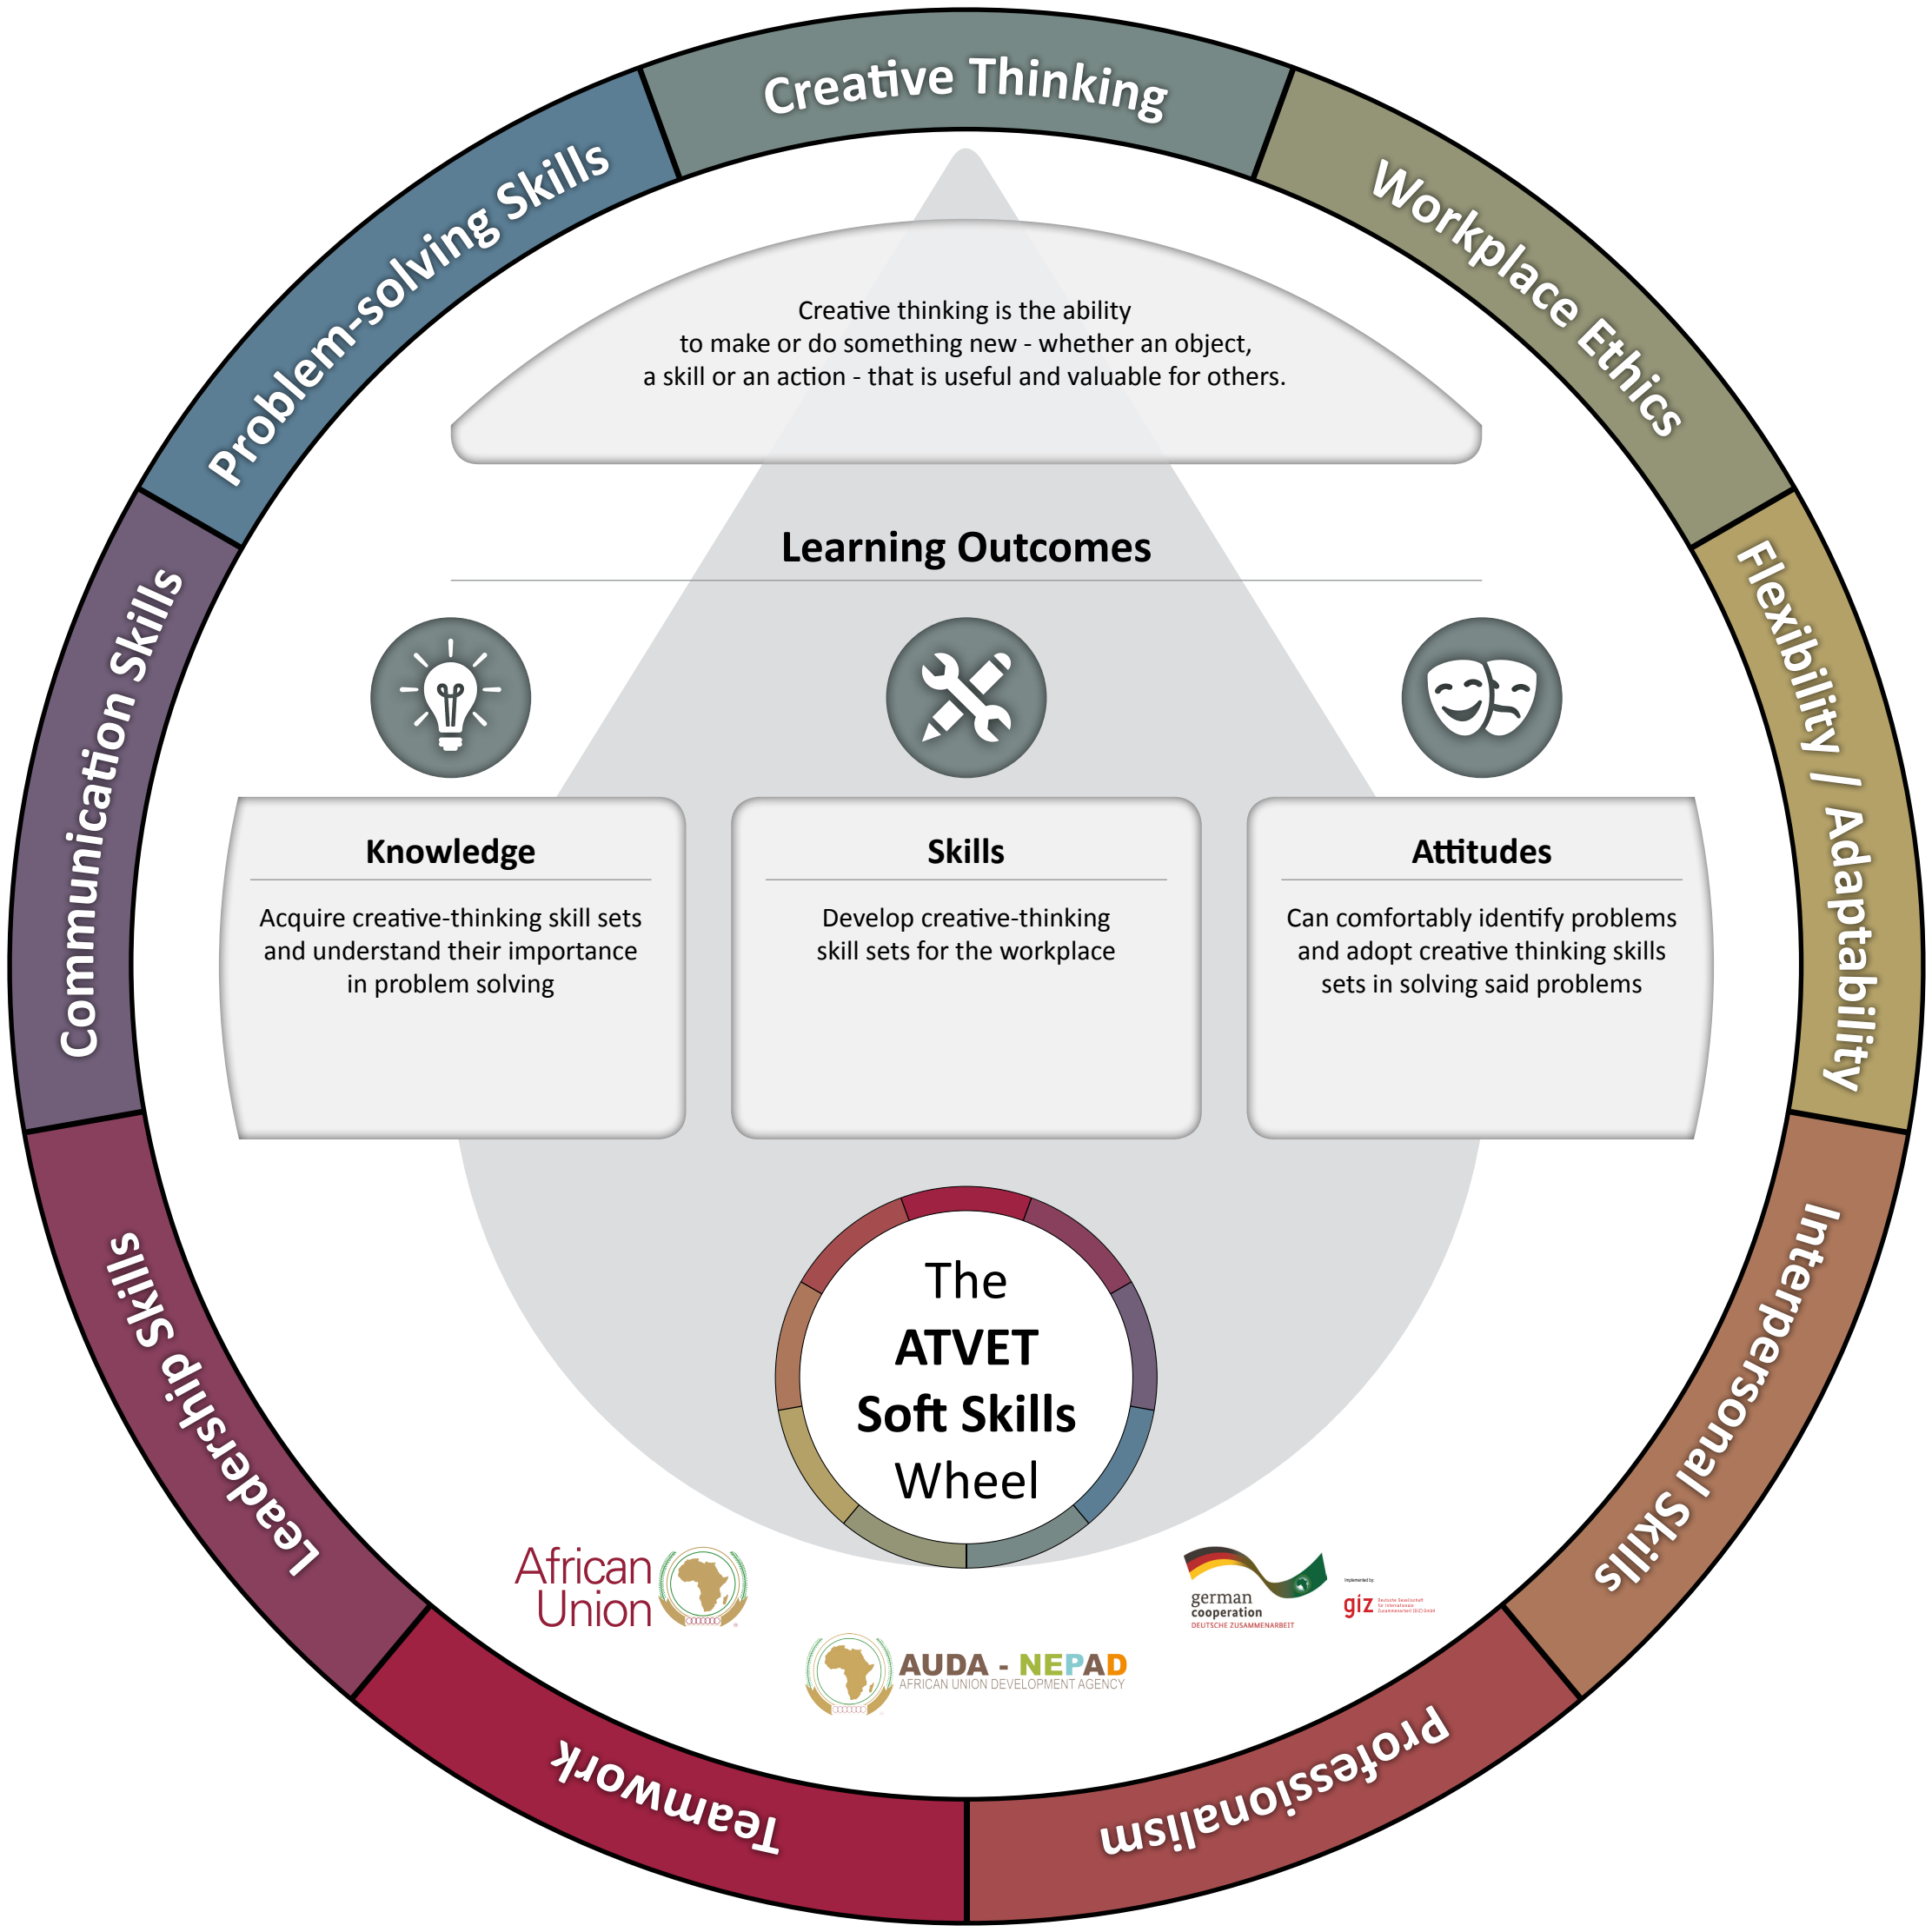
Creative Thinking

Workplace Ethics

Flexibility / Adaptability

Interpersonal Skills

Professionalism

Teamwork

Leadership Skills

Communication Skills

Problem-solving Skills

Creative thinking is the ability to make or do something new - whether an object, a skill or an action - that is useful and valuable for others.

Learning Outcomes

Knowledge

Acquire creative-thinking skill sets and understand their importance in problem solving

Skills

Develop creative-thinking skill sets for the workplace

Attitudes

Can comfortably identify problems and adopt creative thinking skills sets in solving said problems

The ATVET Soft Skills Wheel

African Union

AUDA - NEPAD
AFRICAN UNION DEVELOPMENT AGENCY

german cooperation
DEUTSCHE ZUSAMMENARBEIT

Implemented by
giz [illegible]